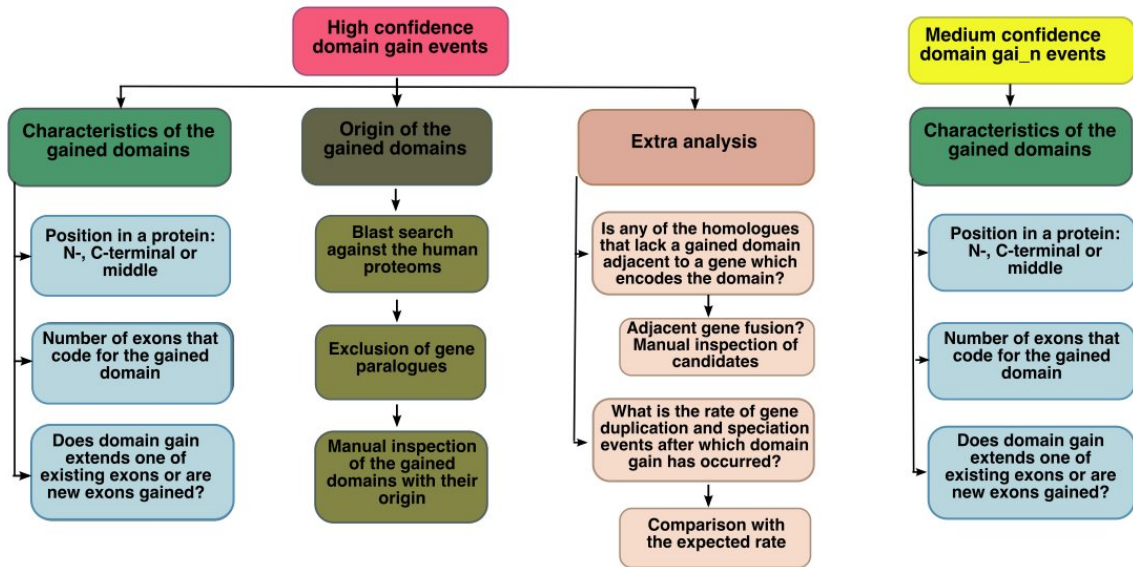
High confidence domain gain events

Characteristics of the gained domains

Position in a protein: N-, C-terminal or middle

Number of exons that code for the gained domain

Does domain gain extends one of existing exons or are new exons gained?

Origin of the gained domains

Blast search against the human proteoms

Exclusion of gene paralogues

Manual inspection of the gained domains with their origin

Extra analysis

Is any of the homologues that lack a gained domain adjacent to a gene which encodes the domain?

Adjacent gene fusion? Manual inspection of candidates

What is the rate of gene duplication and speciation events after which domain gain has occurred?

Comparison with the expected rate

Medium confidence domain gai_n events

Characteristics of the gained domains

Position in a protein: N-, C-terminal or middle

Number of exons that code for the gained domain

Does domain gain extends one of existing exons or are new exons gained?